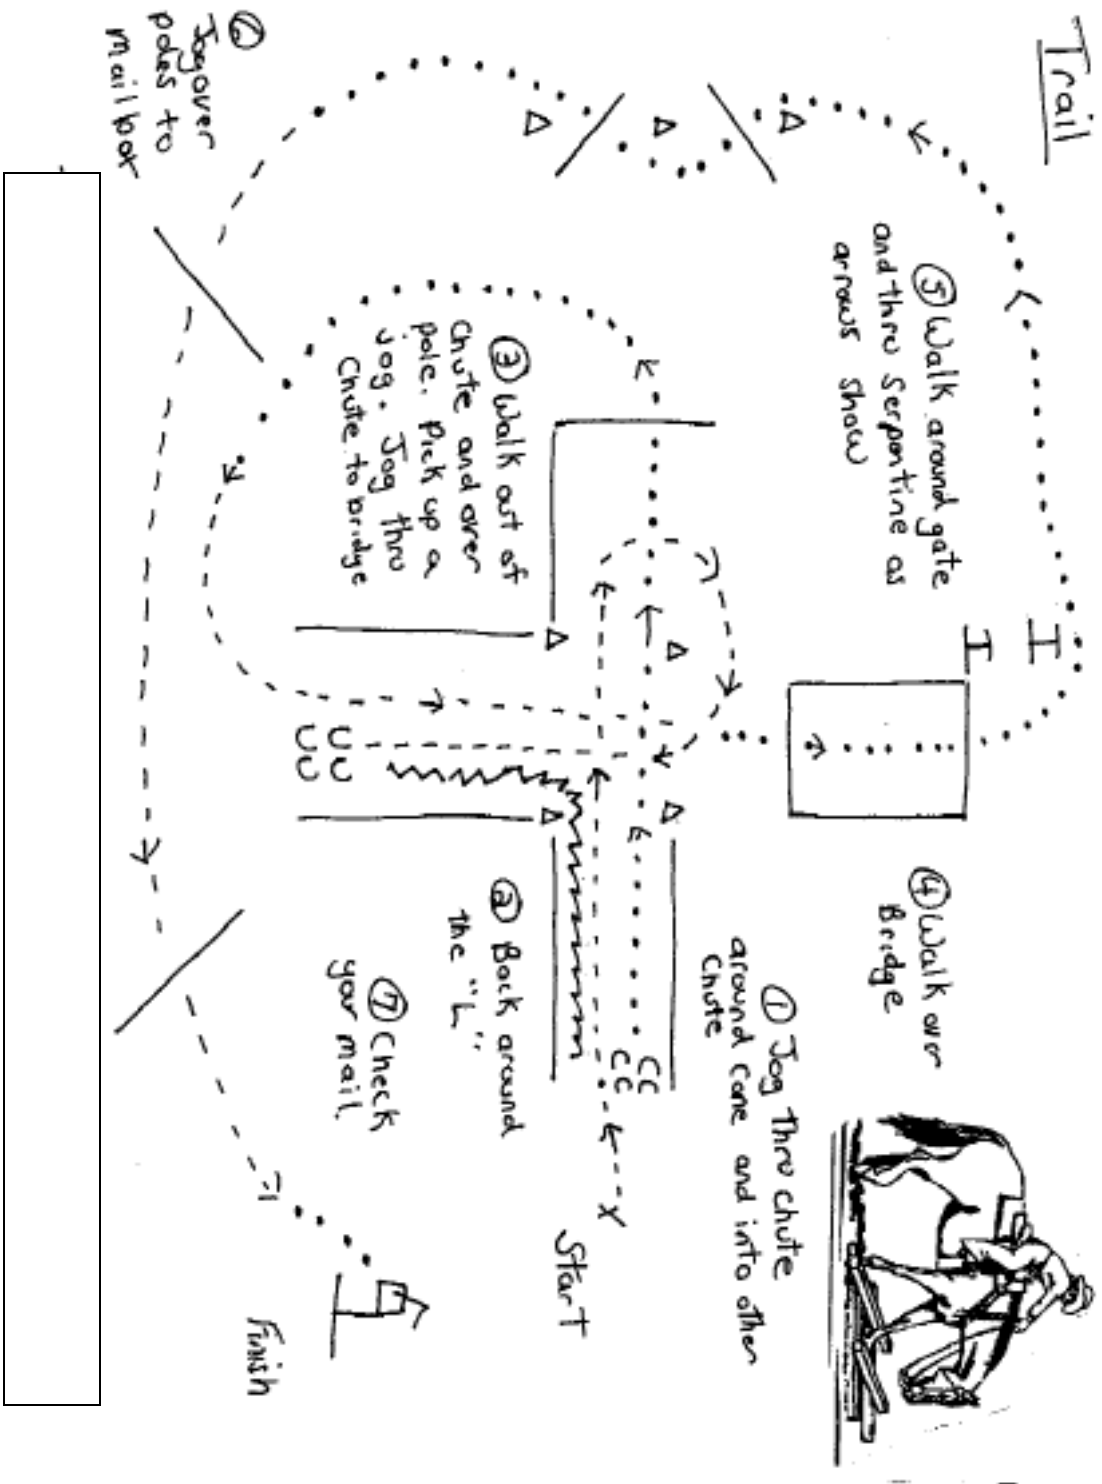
Trail

① Jog thru chute around cone and into other Chute

② Back around the "L"

③ Walk out of Chute and over pole. Pick up a jog. Jog thru Chute to bridge

④ Walk over Bridge

⑤ Walk around gate and thru Serpentine as arrows show

⑥ Jog over poles to mail box

⑦ Check your mail

Start

Finish

CC
CC

CC
CC